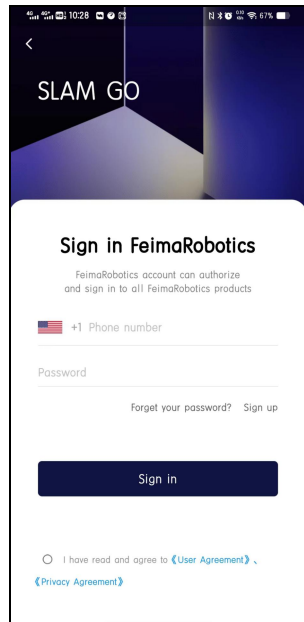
4G 4G+ 10:28 67%

<

SLAM GO

Sign in FeimaRobotics

FeimaRobotics account can authorize and sign in to all FeimaRobotics products

+1 Phone number

Password

Forget your password? Sign up

Sign in

I have read and agree to 《User Agreement》、《Privacy Agreement》